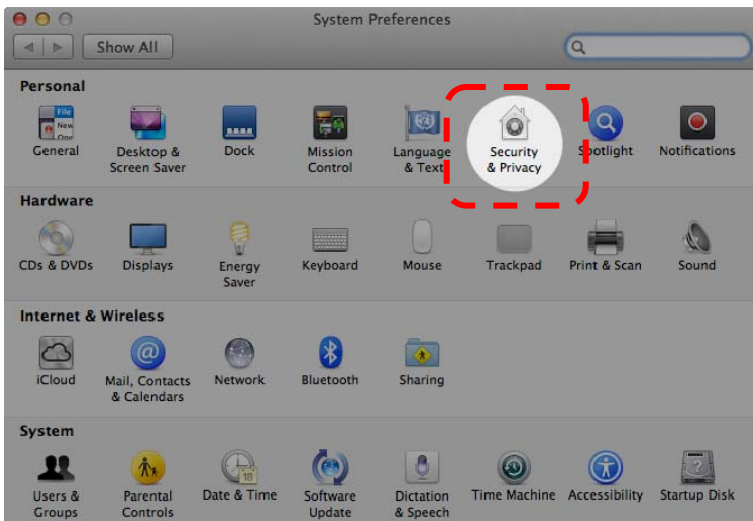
System Preferences

Show All

Personal

File New One

General

Desktop & Screen Saver

Dock

Mission Control

Language & Text

Security & Privacy

Spotlight

Notifications

Hardware

CDs & DVDs

Displays

Energy Saver

Keyboard

Mouse

Trackpad

Print & Scan

Sound

Internet & Wireless

iCloud

Mail, Contacts & Calendars

Network

Bluetooth

Sharing

System

Users & Groups

Parental Controls

18

Date & Time

Software Update

Dictation & Speech

Time Machine

Accessibility

Startup Disk